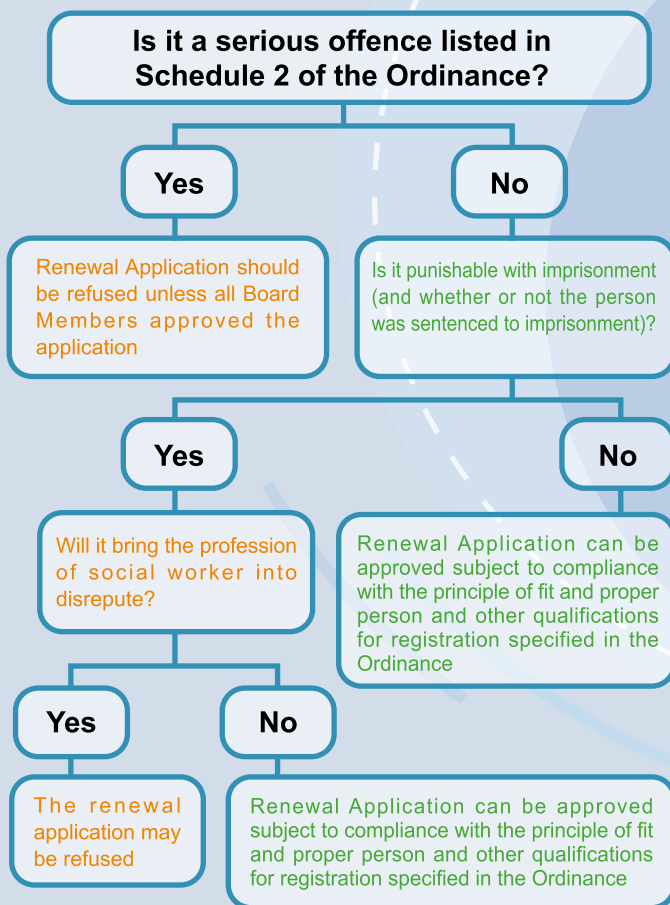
Is it a serious offence listed in Schedule 2 of the Ordinance?

Yes

No

Renewal Application should be refused unless all Board Members approved the application

Is it punishable with imprisonment (and whether or not the person was sentenced to imprisonment)?

Yes

No

Will it bring the profession of social worker into disrepute?

Renewal Application can be approved subject to compliance with the principle of fit and proper person and other qualifications for registration specified in the Ordinance

Yes

No

The renewal application may be refused

Renewal Application can be approved subject to compliance with the principle of fit and proper person and other qualifications for registration specified in the Ordinance